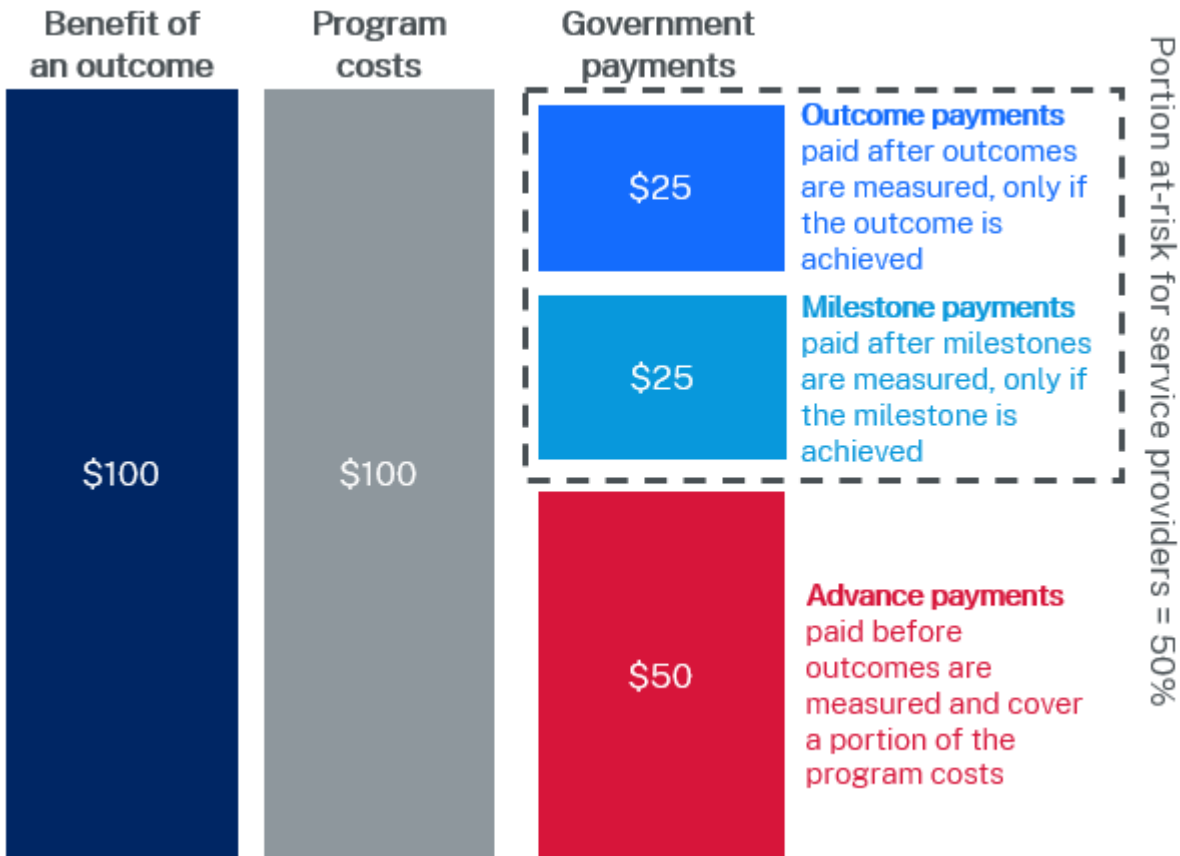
Benefit of an outcome

Program costs

Government payments

$100

$100

$25

Outcome payments paid after outcomes are measured, only if the outcome is achieved

$25

Milestone payments paid after milestones are measured, only if the milestone is achieved

$50

Advance payments paid before outcomes are measured and cover a portion of the program costs

Portion at-risk for service providers = 50%